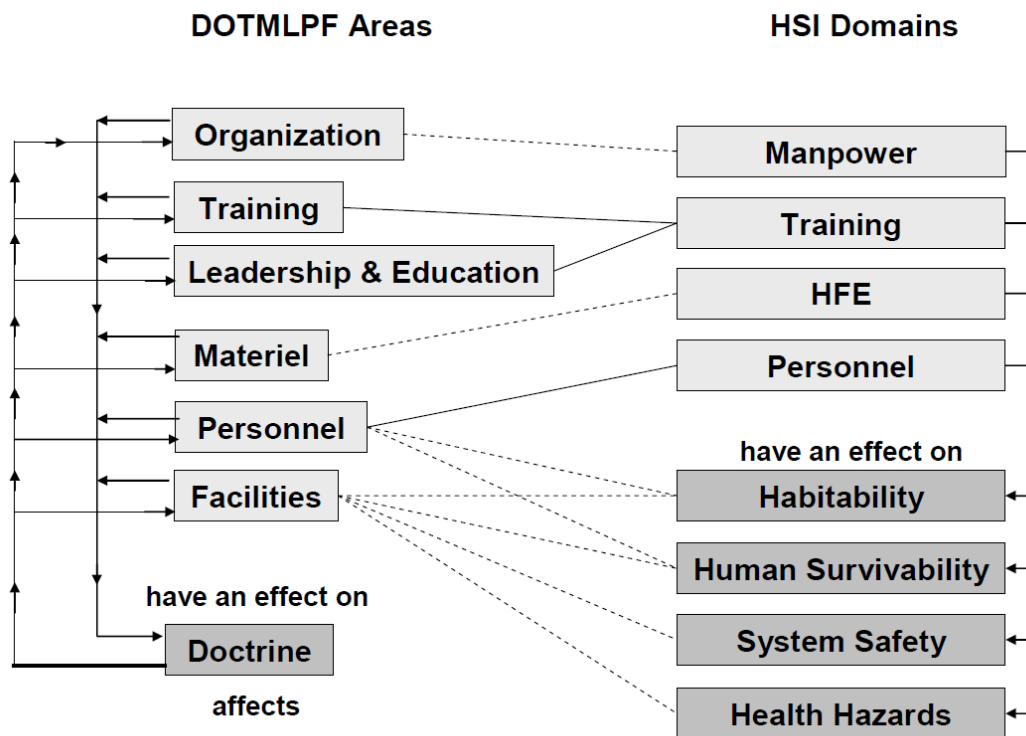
DOTMLPF Areas

HSI Domains

Organization

Training

Leadership & Education

Materiel

Personnel

Facilities

have an effect on

Doctrine

affects

Manpower

Training

HFE

Personnel

have an effect on

Habitability

Human Survivability

System Safety

Health Hazards